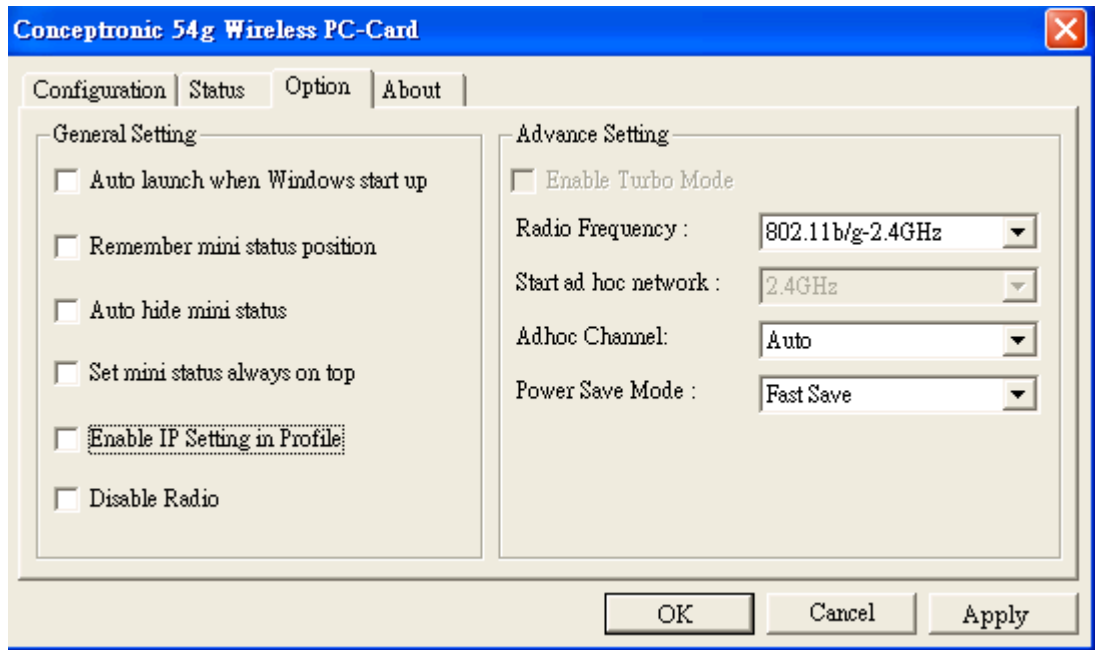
Conceptronic 54g Wireless PC-Card

Configuration | Status | Option | About

General Setting

Auto launch when Windows start up

Remember mini status position

Auto hide mini status

Set mini status always on top

Enable IP Setting in Profile

Disable Radio

Advance Setting

Enable Turbo Mode

Radio Frequency : 802.11b/g-2.4GHz

Start ad hoc network : 2.4GHz

Adhoc Channel: Auto

Power Save Mode : Fast Save

OK Cancel Apply